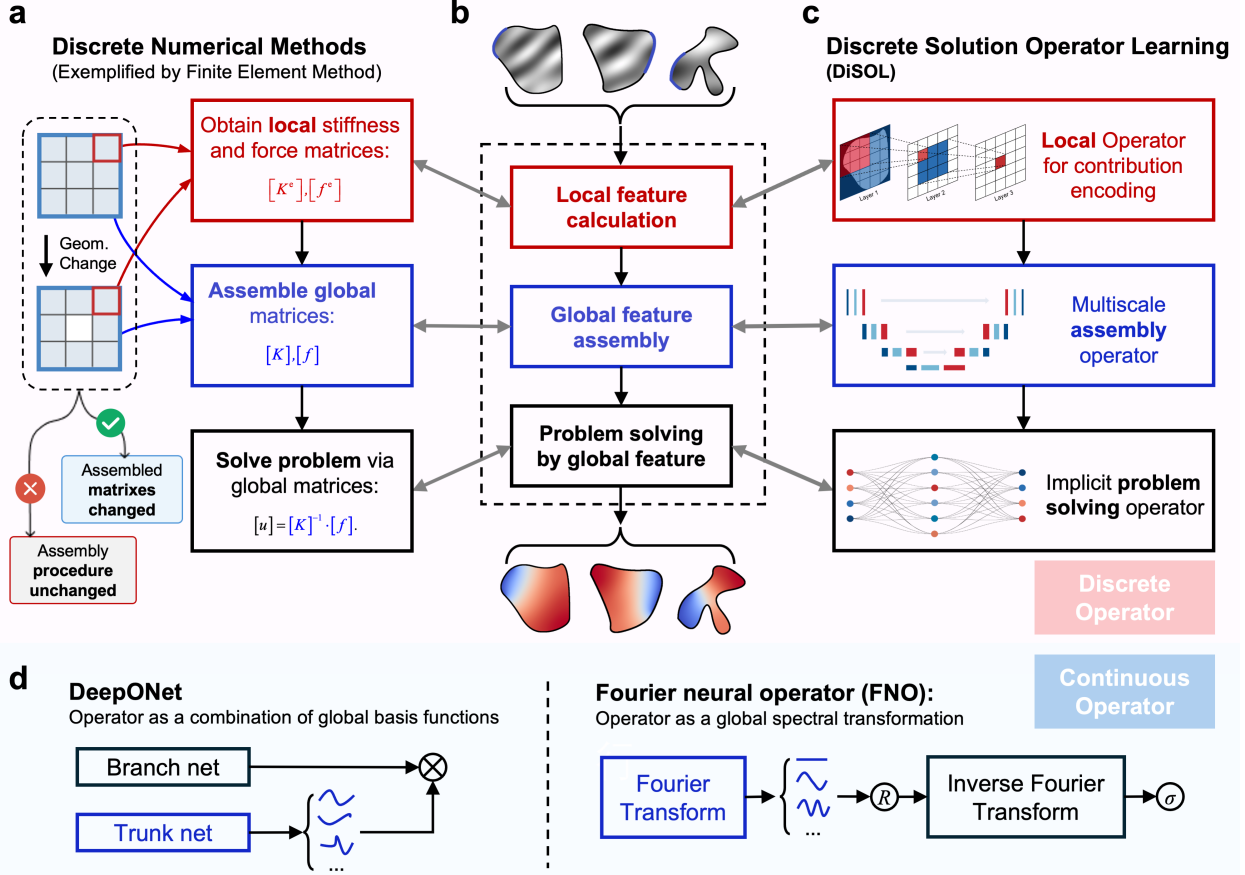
a

Discrete Numerical Methods
(Exemplified by Finite Element Method)

Geom. Change

Obtain local stiffness and force matrices:
$[K^e],[f^e]$

Assemble global matrices:
$[K],[f]$

Solve problem via global matrices:
$[u]=[K]^{-1}\cdot[f]$.

Assembled matrixes changed

Assembly procedure unchanged

b

Local feature calculation

Global feature assembly

Problem solving by global feature

c

Discrete Solution Operator Learning
(DiSOL)

Layer 1 Layer 2 Layer 3

Local Operator for contribution encoding

Multiscale assembly operator

Implicit problem solving operator

Discrete Operator

Continuous Operator

d

DeepONet
Operator as a combination of global basis functions

Branch net

Trunk net

...

Fourier neural operator (FNO):
Operator as a global spectral transformation

Fourier Transform

...

$R$

Inverse Fourier Transform

$\sigma$